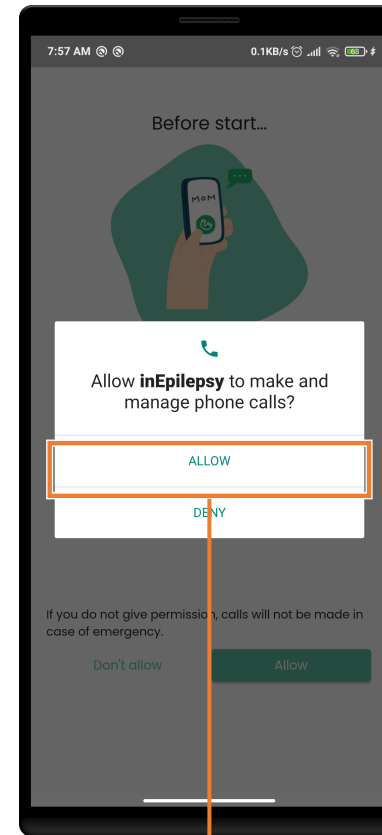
7:57 AM

0.1KB/s

63

Before start...

MOM

Allow **inEpilepsy** to make and manage phone calls?

ALLOW

DENY

If you do not give permission, calls will not be made in case of emergency.

Don't allow

Allow